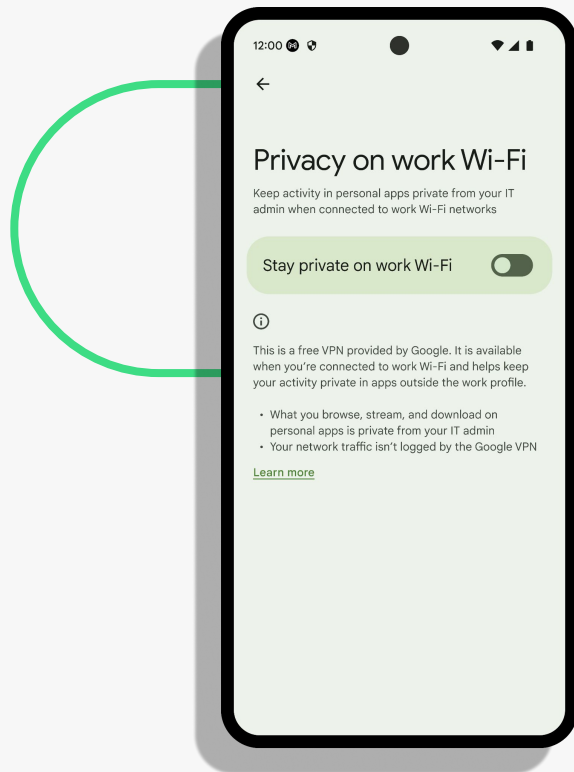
12:00

←

Privacy on work Wi-Fi

Keep activity in personal apps private from your IT admin when connected to work Wi-Fi networks

Stay private on work Wi-Fi

ⓘ

This is a free VPN provided by Google. It is available when you're connected to work Wi-Fi and helps keep your activity private in apps outside the work profile.

• What you browse, stream, and download on personal apps is private from your IT admin
• Your network traffic isn't logged by the Google VPN

Learn more